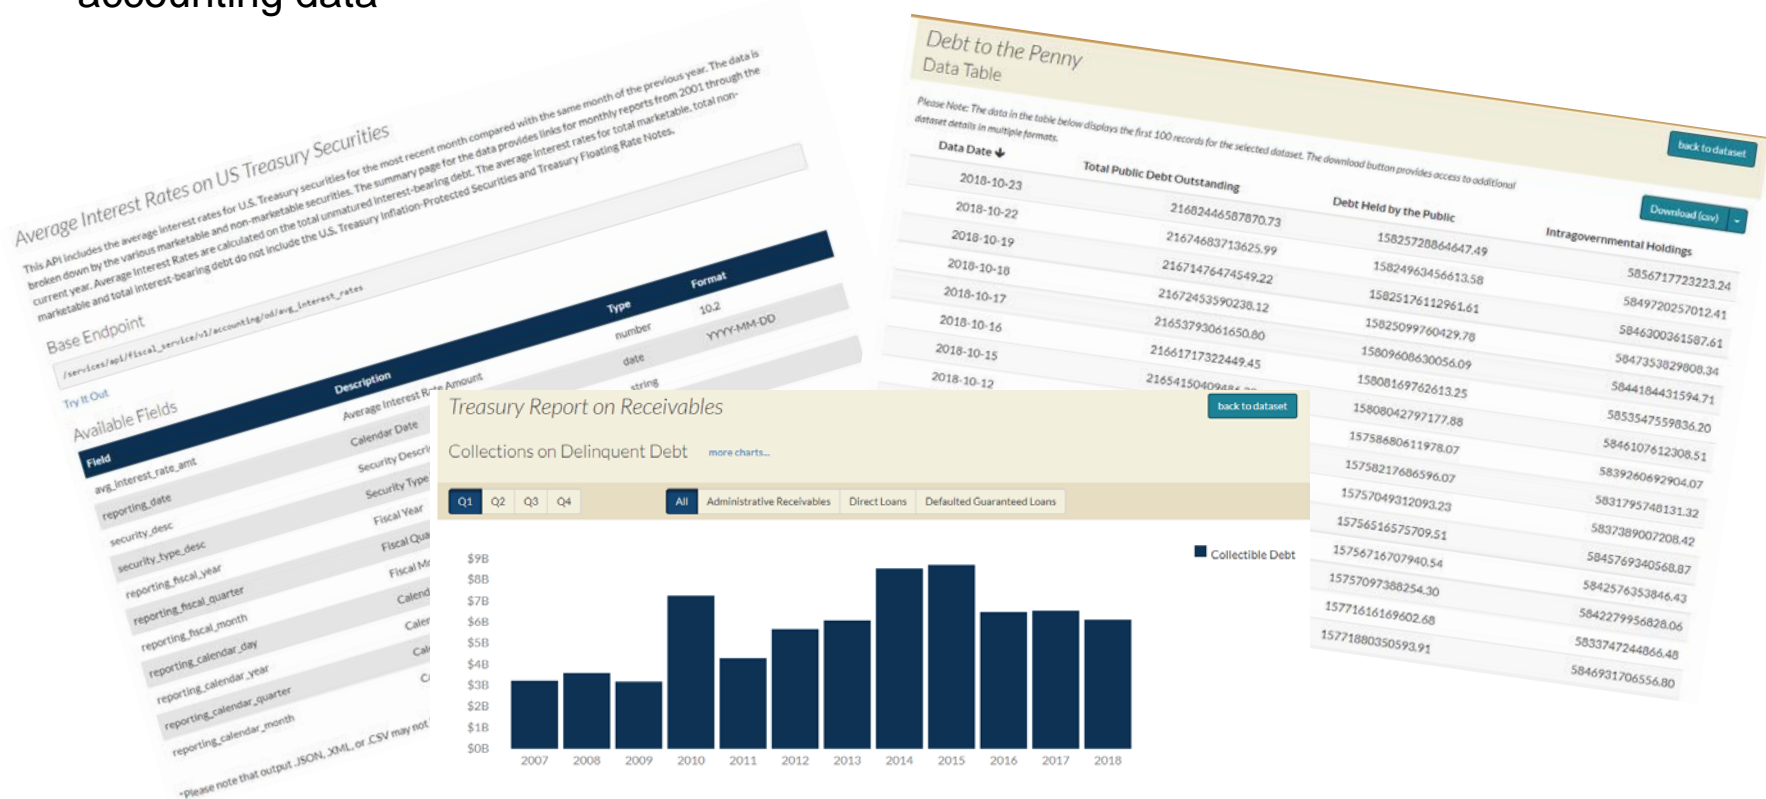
accounting data

Average Interest Rates on US Treasury Securities

This API includes the average interest rates for U.S. Treasury securities for the most recent month compared with the same month of the previous year. The data is broken down by the various marketable and non-marketable securities. The summary page for the data provides links for monthly reports from 2001 through the current year. Average Interest Rates are calculated on the total unmatured interest-bearing debt. The average interest rates for total marketable, total non-marketable and total interest-bearing debt do not include the U.S. Treasury Inflation-Protected Securities and Treasury Floating Rate Notes.

Base Endpoint

/services/api/fiscal_service/v1/accounting/od/avg_interest_rates

Try It Out

Available Fields

| Field | Description | Type | Format |
|---|---|---|---|
| avg_interest_rate_amt | Average Interest Rate Amount | number | 10.2 |
| reporting_date | Calendar Date | date | YYYY-MM-DD |
| security_desc | Security Descri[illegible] | string | |
| security_type_desc | Security Type | | |
| reporting_fiscal_year | Fiscal Year | | |
| reporting_fiscal_quarter | Fiscal Qua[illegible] | | |
| reporting_fiscal_month | Fiscal M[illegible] | | |
| reporting_calendar_day | Calend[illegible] | | |
| reporting_calendar_year | Cale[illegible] | | |
| reporting_calendar_quarter | Cal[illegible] | | |
| reporting_calendar_month | C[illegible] | | |

*Please note that output JSON, XML, or CSV may not

Debt to the Penny
Data Table

Please Note: The data in the table below displays the first 100 records for the selected dataset. The download button provides access to additional dataset details in multiple formats.

back to dataset

Download (csv)

| Data Date | Total Public Debt Outstanding | Debt Held by the Public | Intragovernmental Holdings |
|---|---|---|---|
| 2018-10-23 | 21682446587870.73 | 15825728864647.49 | 5856717723223.24 |
| 2018-10-22 | 21674683713625.99 | 15824963456613.58 | 5849720257012.41 |
| 2018-10-19 | 21671476474549.22 | 15825176112961.61 | 5846300361587.61 |
| 2018-10-18 | 21672453590238.12 | 15825099760429.78 | 5847353829808.34 |
| 2018-10-17 | 21653793061650.80 | 15809608630056.09 | 5844184431594.71 |
| 2018-10-16 | 21661717322449.45 | 15808169762613.25 | 5853547559836.20 |
| 2018-10-15 | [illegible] | 15808042797177.88 | 5846107612308.51 |
| 2018-10-12 | 2165415040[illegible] | 15758680611978.07 | 5839260692904.07 |
| | | 15758217686596.07 | 5831795748131.32 |
| | | 15757049312093.23 | 5837389007208.42 |
| | | 15756516575709.51 | 5845769340568.87 |
| | | 15756716707940.54 | 5842576353846.43 |
| | | 15757097388254.30 | 5842279956828.06 |
| | | 15771616169602.68 | 5833747244866.48 |
| | | 15771880350593.91 | 5846931706556.80 |

Treasury Report on Receivables

back to dataset

Collections on Delinquent Debt   more charts...

Q1 Q2 Q3 Q4

All   Administrative Receivables   Direct Loans   Defaulted Guaranteed Loans

Collectible Debt

$9B
$8B
$7B
$6B
$5B
$4B
$3B
$2B
$1B
$0B

2007 2008 2009 2010 2011 2012 2013 2014 2015 2016 2017 2018